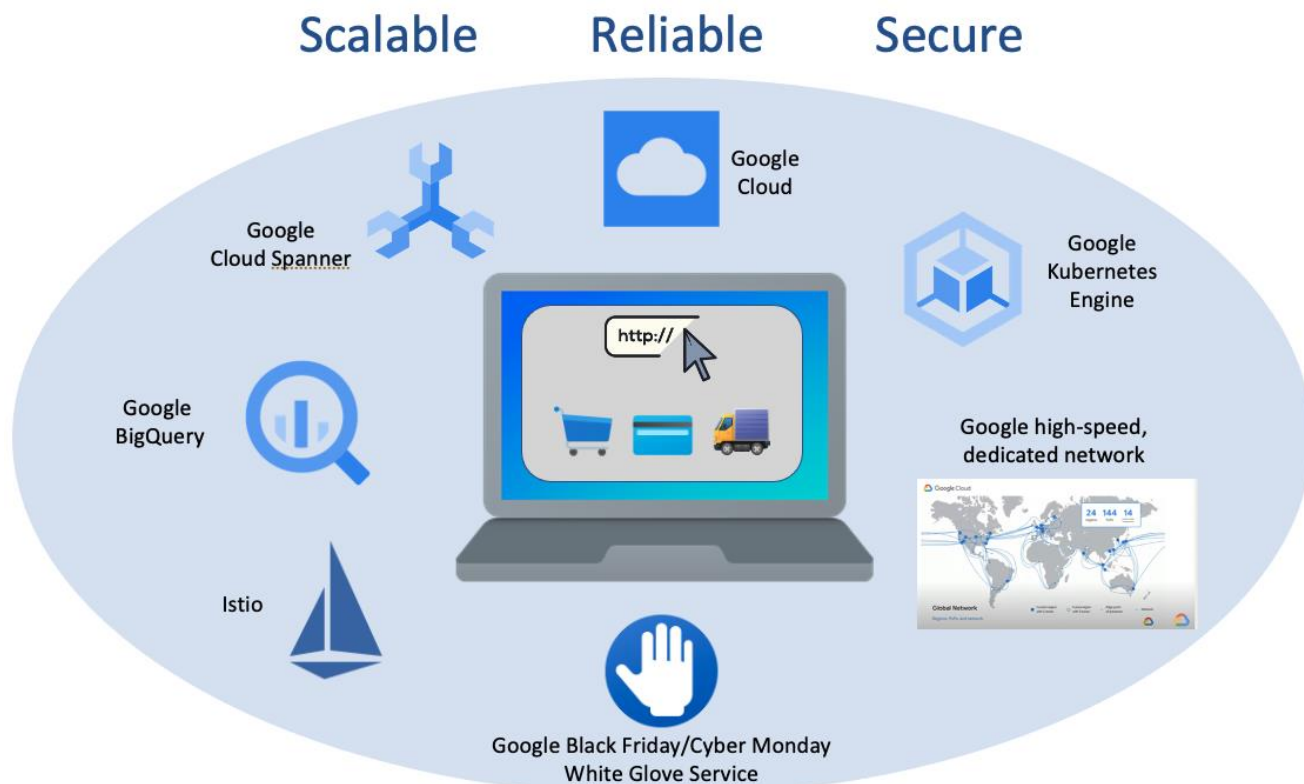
Scalable Reliable Secure

Google Cloud

Google Cloud Spanner

Google Kubernetes Engine

http://

Google BigQuery

Google high-speed, dedicated network

Google Cloud

24 144 14

Global Network

Istio

Google Black Friday/Cyber Monday White Glove Service